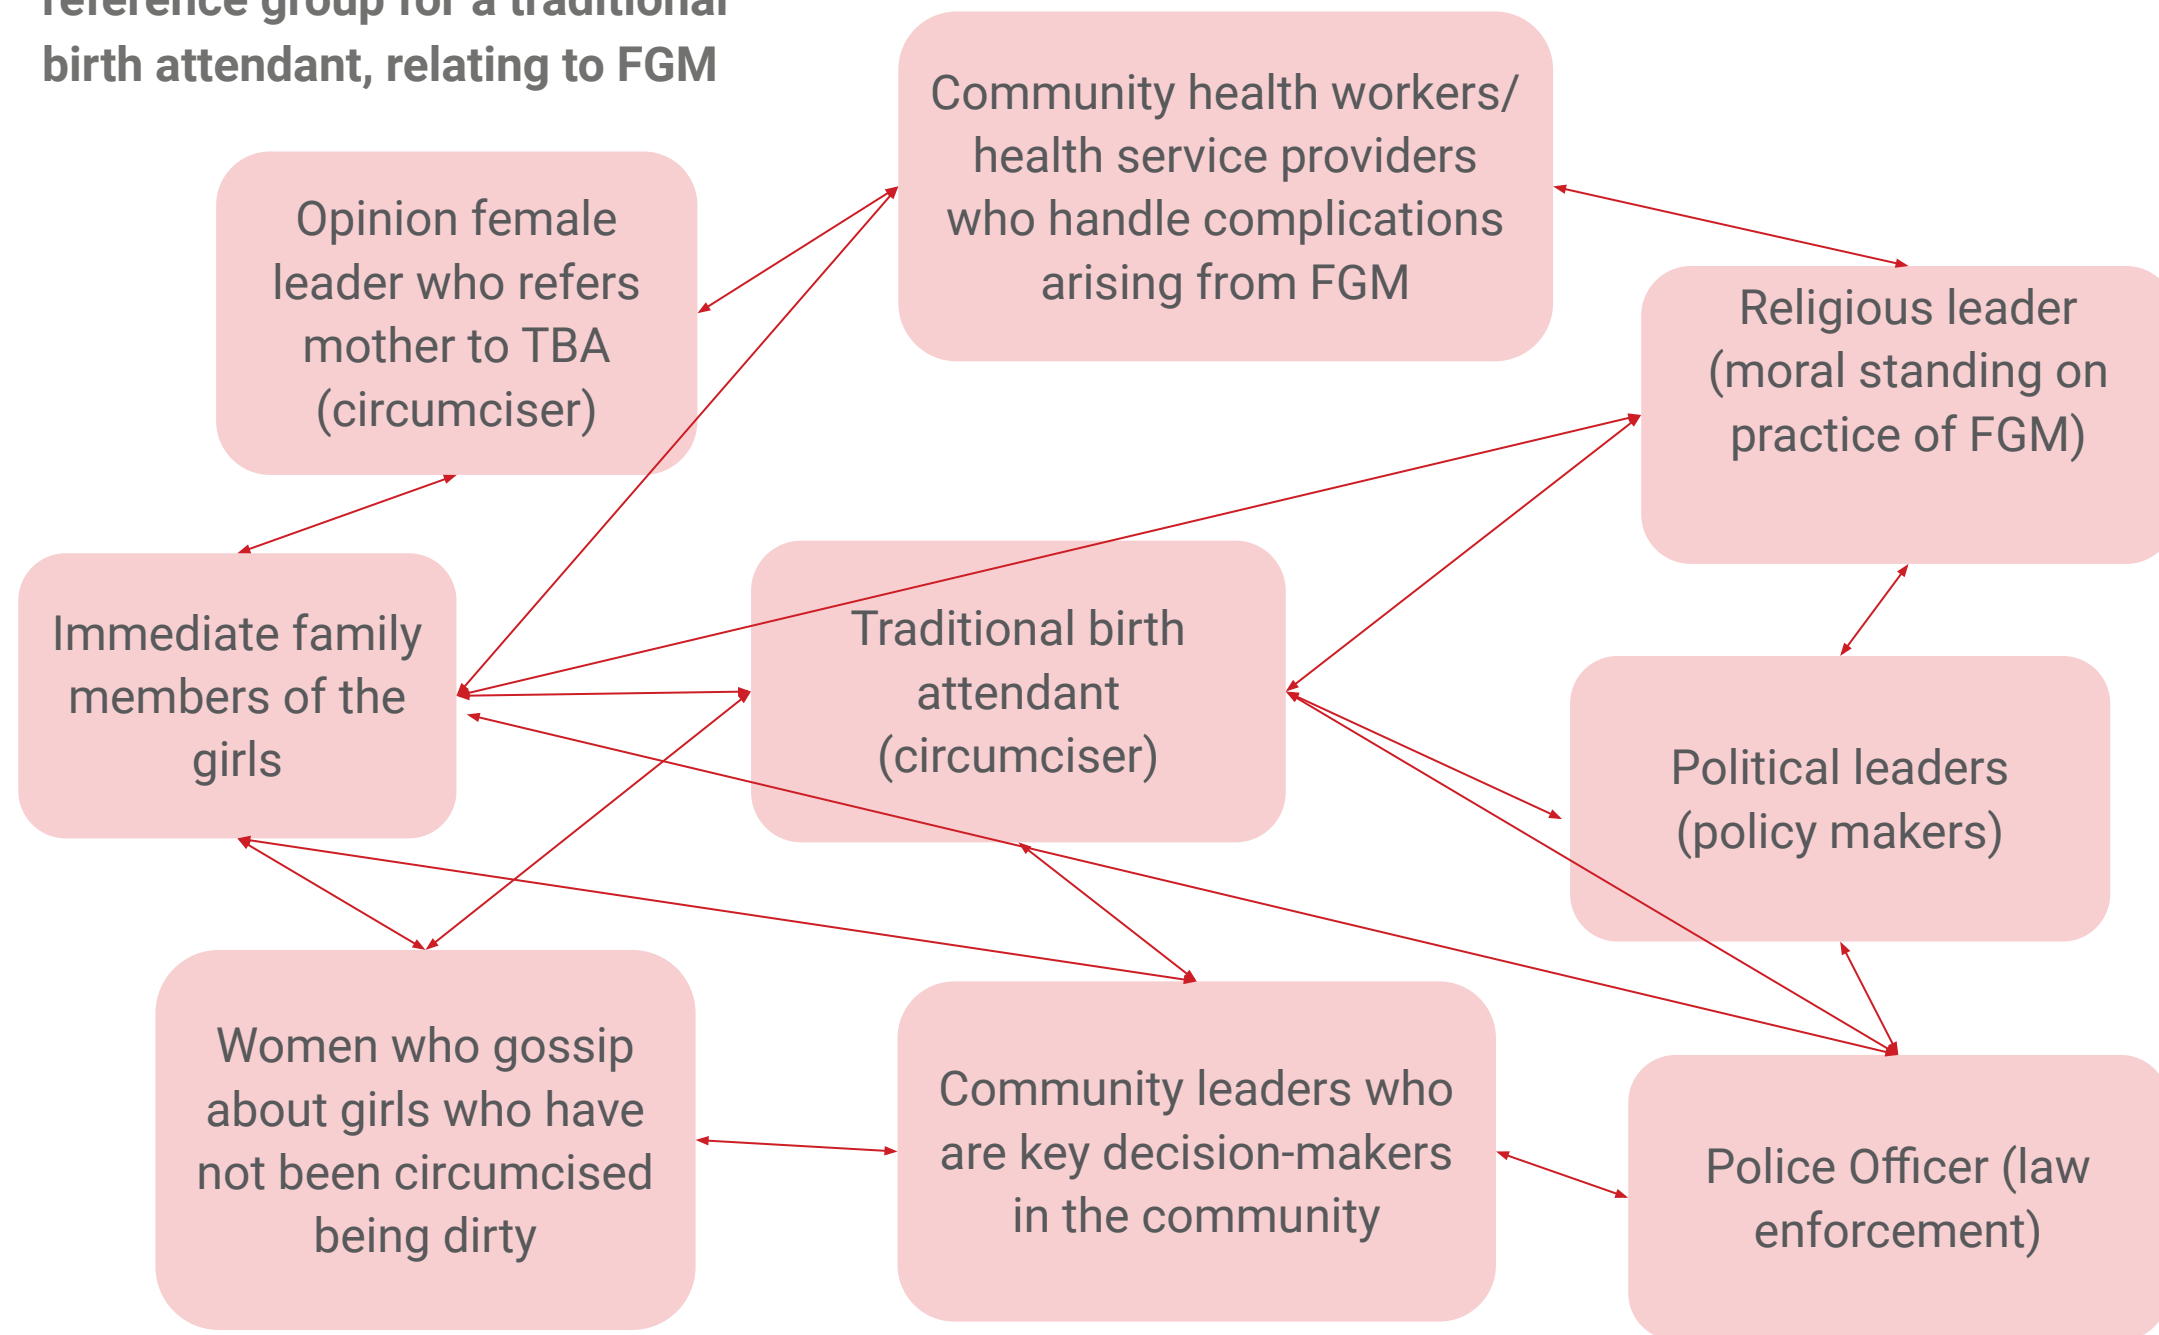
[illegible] birth attendant, relating to FGM

Community health workers/ health service providers who handle complications arising from FGM

Opinion female leader who refers mother to TBA (circumciser)

Religious leader (moral standing on practice of FGM)

Immediate family members of the girls

Traditional birth attendant (circumciser)

Political leaders (policy makers)

Women who gossip about girls who have not been circumcised being dirty

Community leaders who are key decision-makers in the community

Police Officer (law enforcement)